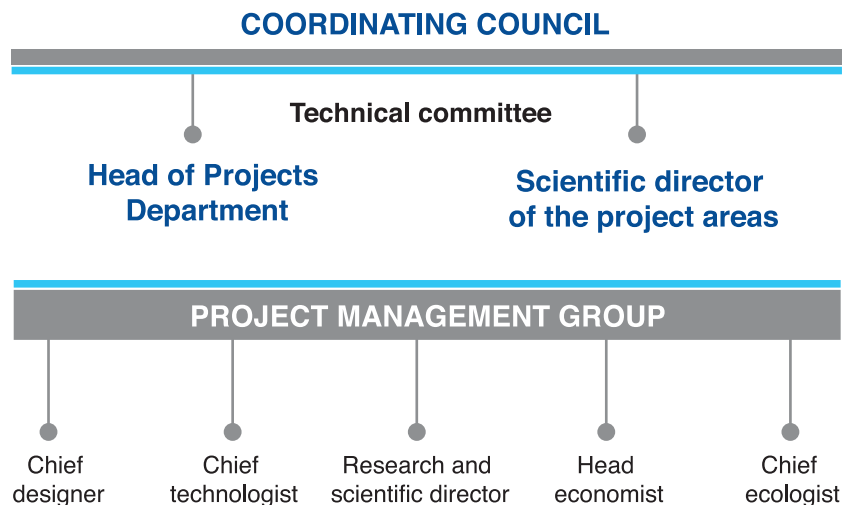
COORDINATING COUNCIL

Technical committee

Head of Projects Department

Scientific director of the project areas

PROJECT MANAGEMENT GROUP

Chief designer

Chief technologist

Research and scientific director

Head economist

Chief ecologist